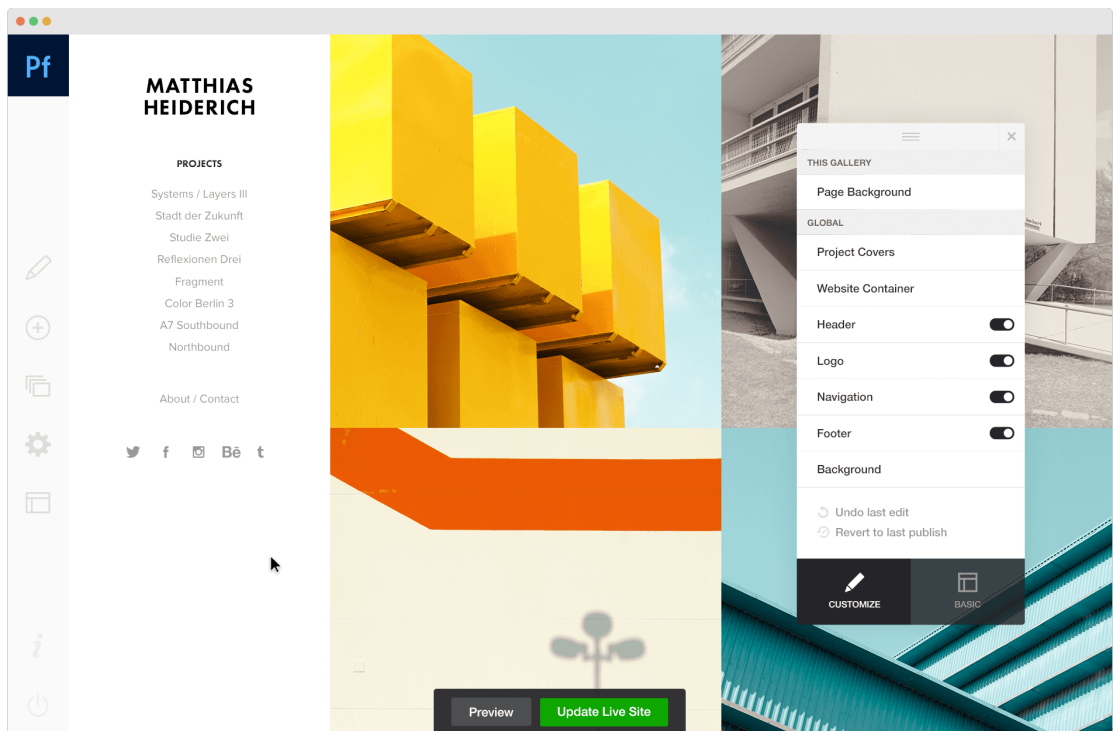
Pf

MATTHIAS HEIDERICH

PROJECTS

Systems / Layers III
Stadt der Zukunft
Studie Zwei
Reflexionen Drei
Fragment
Color Berlin 3
A7 Southbound
Northbound

About / Contact

THIS GALLERY
Page Background
GLOBAL
Project Covers
Website Container
Header
Logo
Navigation
Footer
Background

Undo last edit
Revert to last publish

CUSTOMIZE
BASIC

Preview
Update Live Site